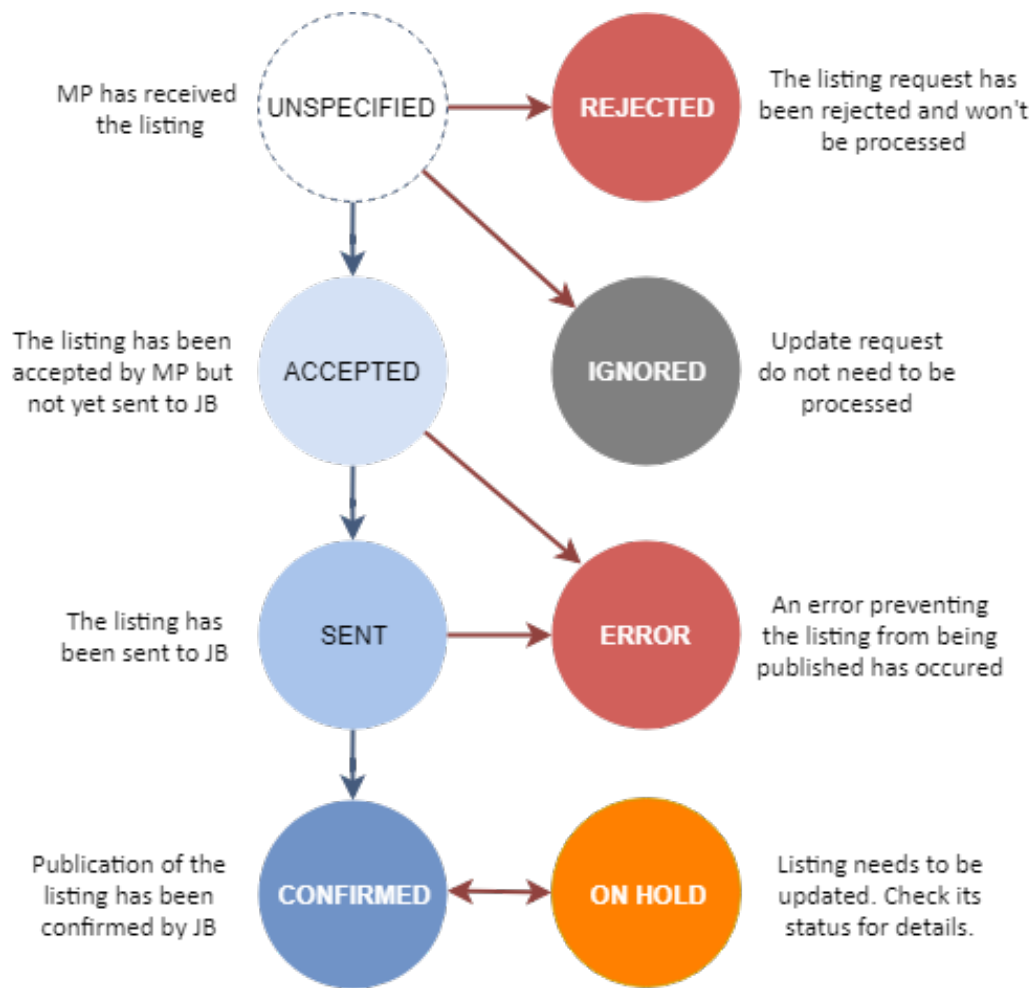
MP has received the listing

UNSPECIFIED

REJECTED

The listing request has been rejected and won't be processed

The listing has been accepted by MP but not yet sent to JB

ACCEPTED

IGNORED

Update request do not need to be processed

The listing has been sent to JB

SENT

ERROR

An error preventing the listing from being published has occured

Publication of the listing has been confirmed by JB

CONFIRMED

ON HOLD

Listing needs to be updated. Check its status for details.